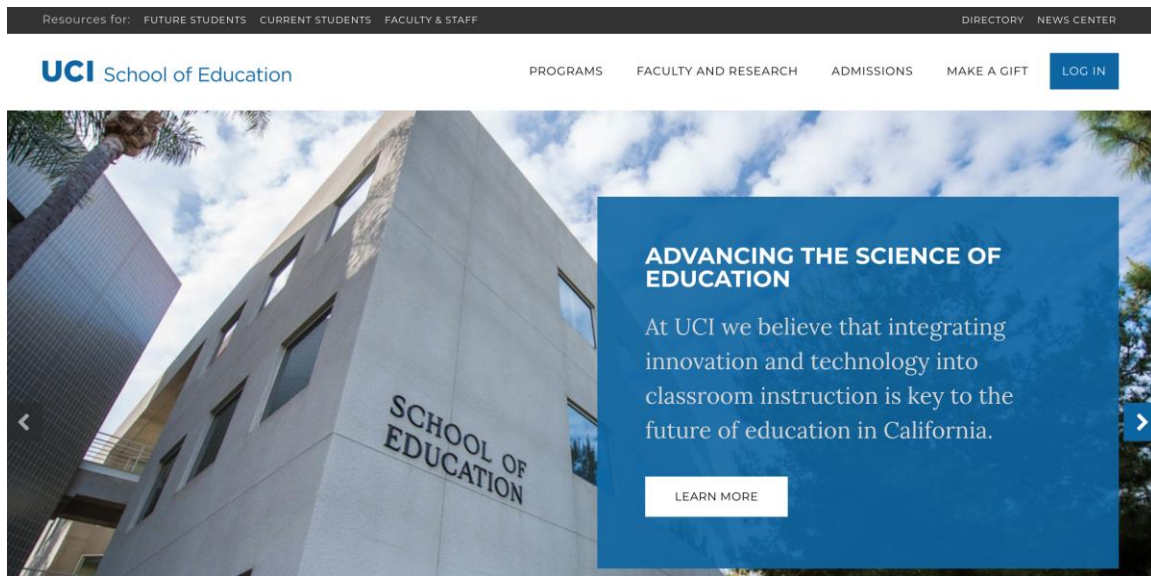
Resources for: FUTURE STUDENTS CURRENT STUDENTS FACULTY & STAFF

DIRECTORY NEWS CENTER

UCI School of Education

PROGRAMS FACULTY AND RESEARCH ADMISSIONS MAKE A GIFT LOG IN

SCHOOL OF EDUCATION

ADVANCING THE SCIENCE OF EDUCATION

At UCI we believe that integrating innovation and technology into classroom instruction is key to the future of education in California.

LEARN MORE